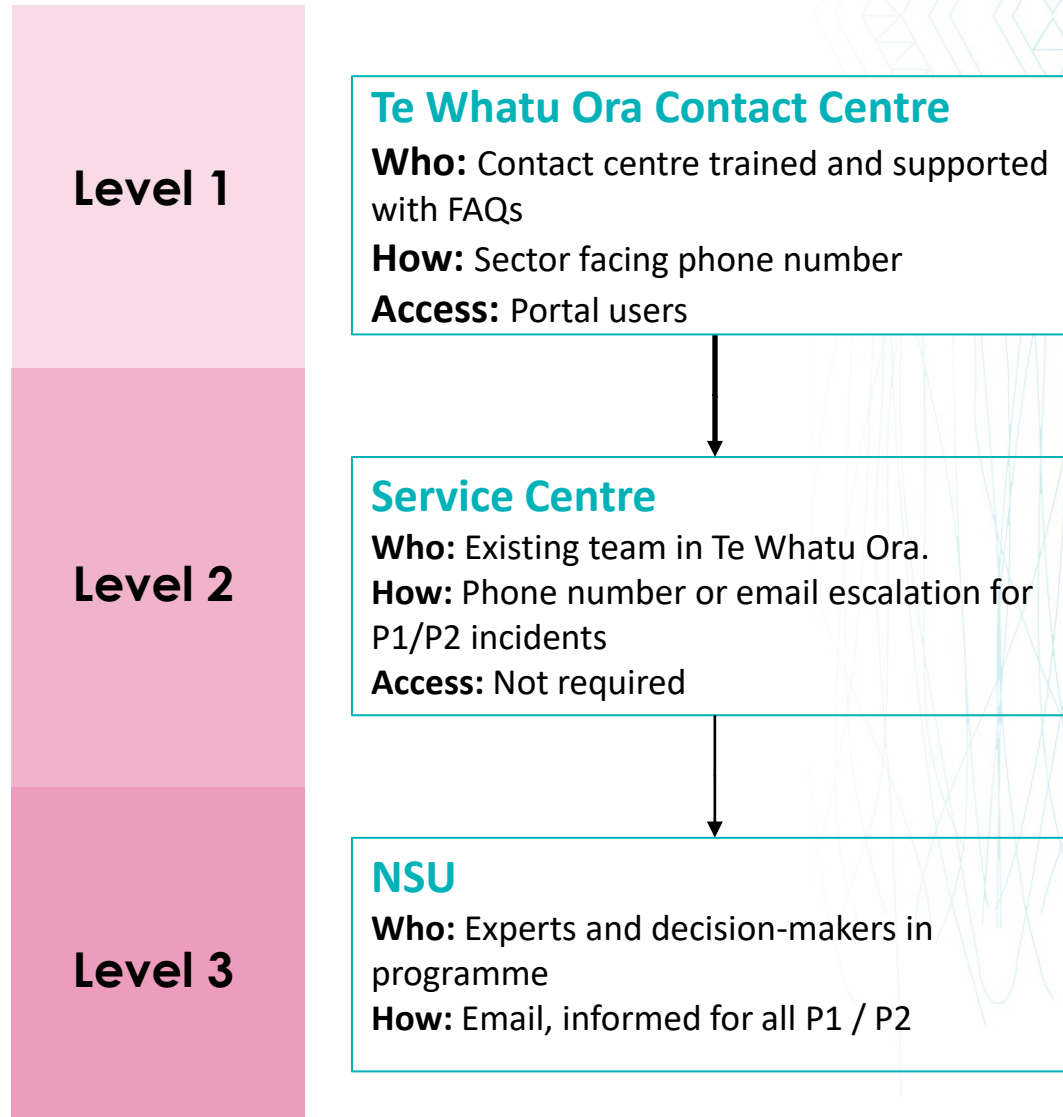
Level 1

Te Whatu Ora Contact Centre
Who: Contact centre trained and supported with FAQs
How: Sector facing phone number
Access: Portal users

Level 2

Service Centre
Who: Existing team in Te Whatu Ora.
How: Phone number or email escalation for P1/P2 incidents
Access: Not required

Level 3

NSU
Who: Experts and decision-makers in programme
How: Email, informed for all P1 / P2